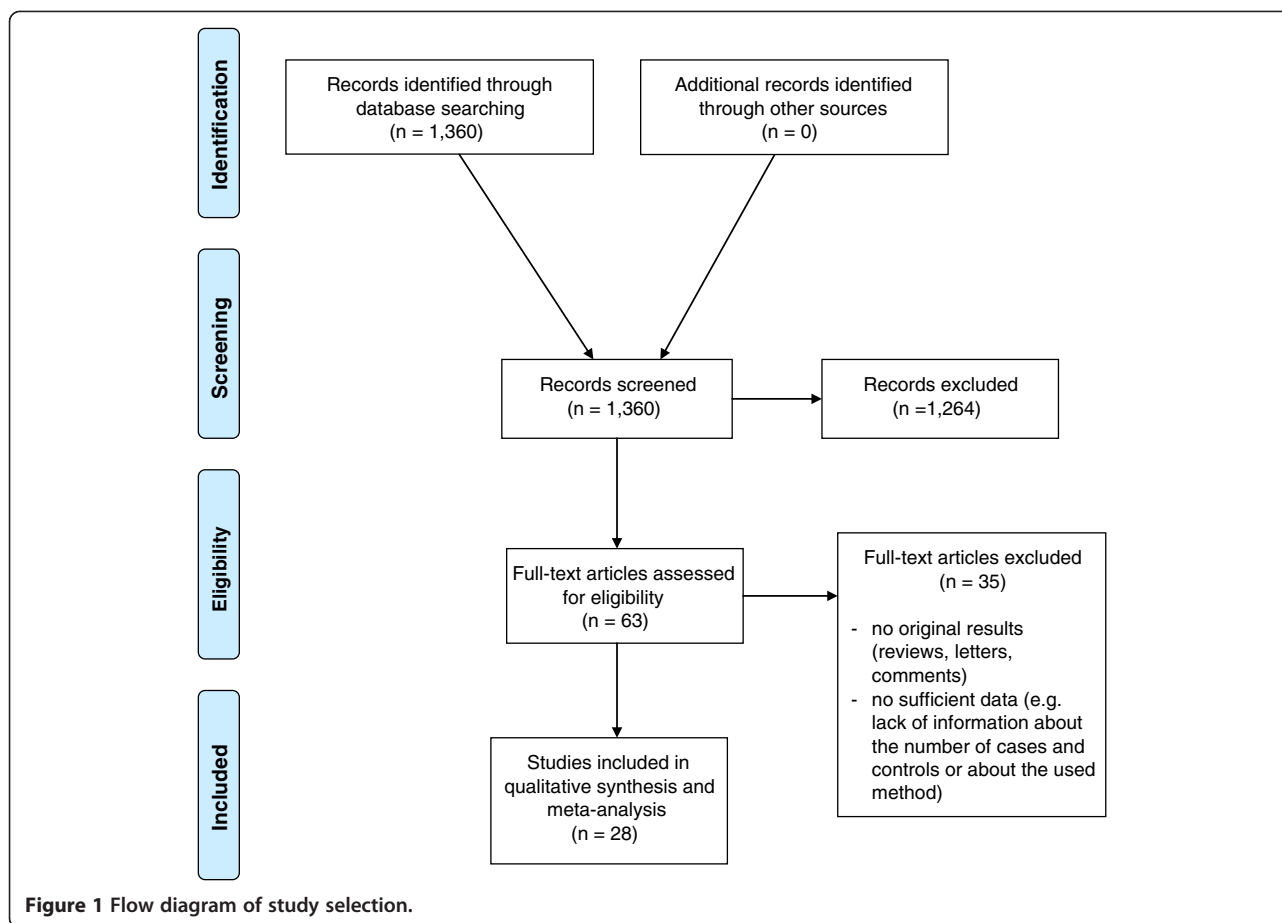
Identification

Records identified through database searching
(n = 1,360)

Additional records identified through other sources
(n = 0)

Screening

Records screened
(n = 1,360)

Records excluded
(n =1,264)

Eligibility

Full-text articles assessed for eligibility
(n = 63)

Full-text articles excluded
(n = 35)

- no original results (reviews, letters, comments)
- no sufficient data (e.g. lack of information about the number of cases and controls or about the used method)

Included

Studies included in qualitative synthesis and meta-analysis
(n = 28)

Figure 1 Flow diagram of study selection.